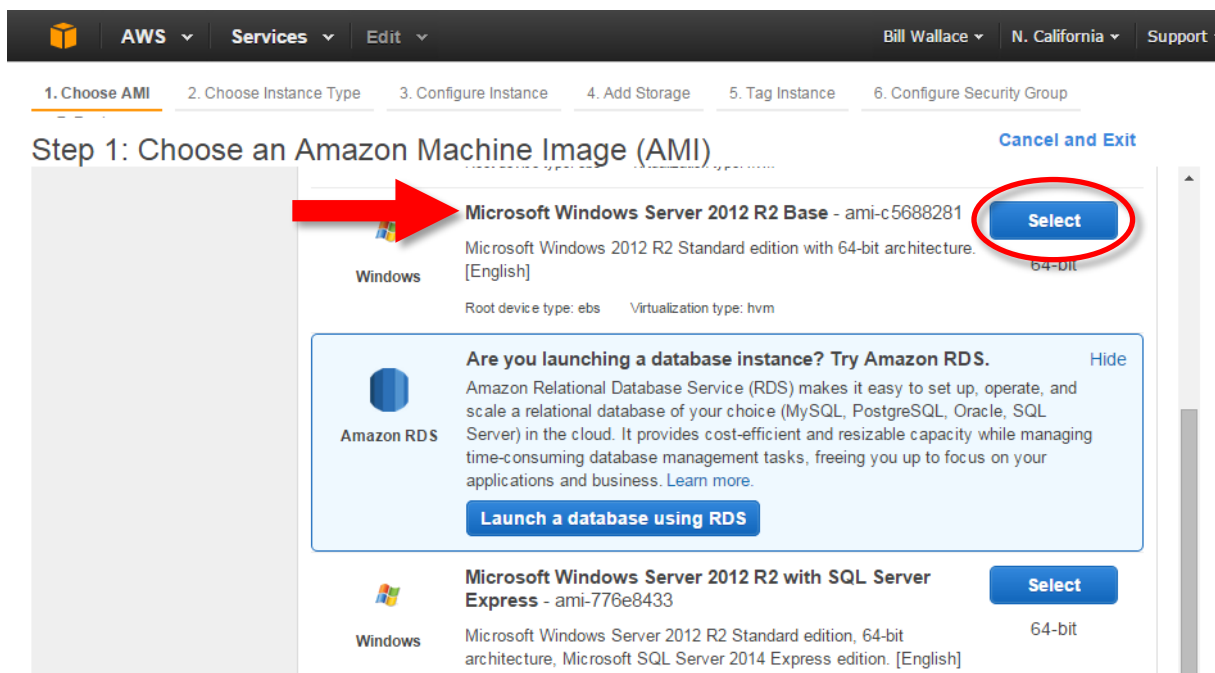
AWS Services Edit Bill Wallace N. California Support

1. Choose AMI 2. Choose Instance Type 3. Configure Instance 4. Add Storage 5. Tag Instance 6. Configure Security Group

Step 1: Choose an Amazon Machine Image (AMI)

Cancel and Exit

Microsoft Windows Server 2012 R2 Base - ami-c5688281

Select

Windows

Microsoft Windows 2012 R2 Standard edition with 64-bit architecture. [English]

64-bit

Root device type: ebs Virtualization type: hvm

Are you launching a database instance? Try Amazon RDS.

Hide

Amazon RDS

Amazon Relational Database Service (RDS) makes it easy to set up, operate, and scale a relational database of your choice (MySQL, PostgreSQL, Oracle, SQL Server) in the cloud. It provides cost-efficient and resizable capacity while managing time-consuming database management tasks, freeing you up to focus on your applications and business. Learn more.

Launch a database using RDS

Microsoft Windows Server 2012 R2 with SQL Server Express - ami-776e8433

Select

Windows

64-bit

Microsoft Windows Server 2012 R2 Standard edition, 64-bit architecture, Microsoft SQL Server 2014 Express edition. [English]